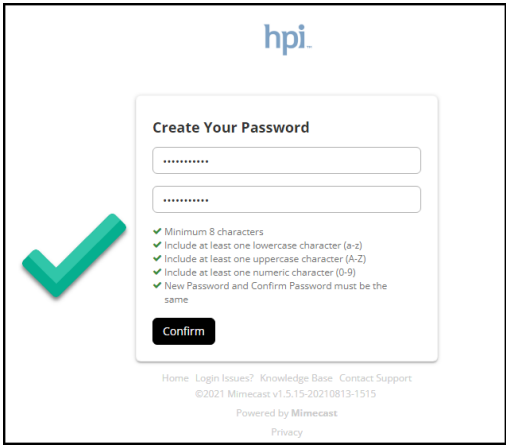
hpi

Create Your Password

•••••••••••

•••••••••••

✔ Minimum 8 characters
✔ Include at least one lowercase character (a-z)
✔ Include at least one uppercase character (A-Z)
✔ Include at least one numeric character (0-9)
✔ New Password and Confirm Password must be the same

Confirm

Home Login Issues? Knowledge Base Contact Support
©2021 Mimecast v1.5.15-20210813-1515

Powered by Mimecast

Privacy